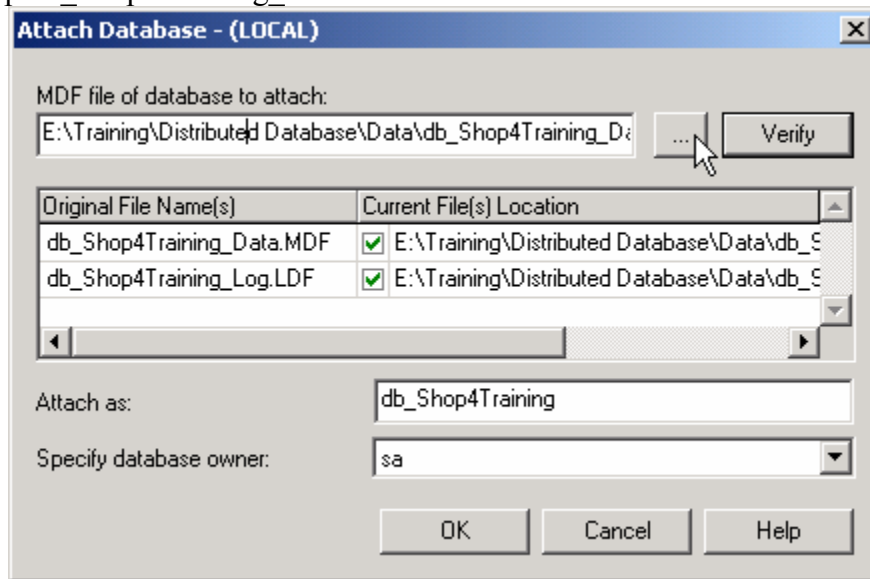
Attach Database - (LOCAL)

MDF file of database to attach:

E:\Training\Distributed Database\Data\db_Shop4Training_Da

...

Verify

| Original File Name(s) | Current File(s) Location |
|---|---|
| db_Shop4Training_Data.MDF | E:\Training\Distributed Database\Data\db_S |
| db_Shop4Training_Log.LDF | E:\Training\Distributed Database\Data\db_S |

Attach as: db_Shop4Training

Specify database owner: sa

OK Cancel Help